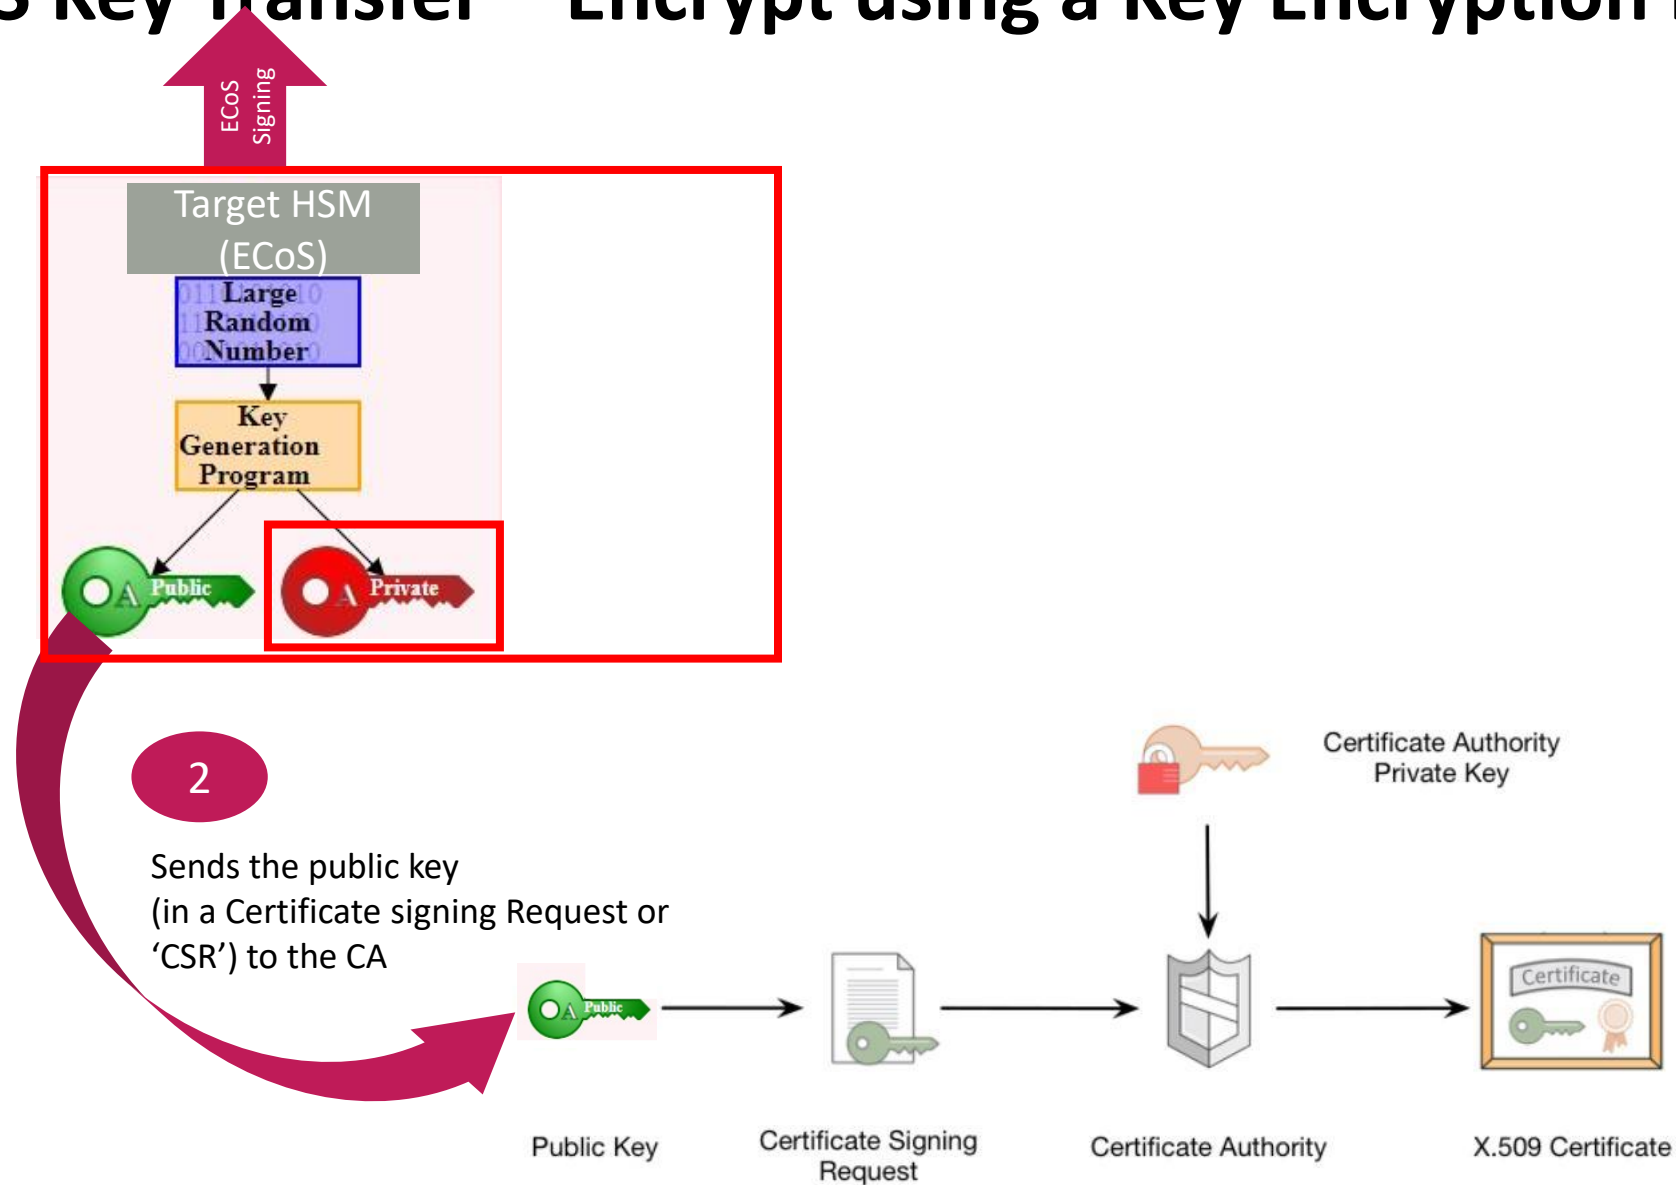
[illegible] Key Transfer – Encrypt using a Key Encryption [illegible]

ECoS Signing

Target HSM (ECoS)

Large Random Number

Key Generation Program

A Public

A Private

2

Sends the public key (in a Certificate signing Request or ‘CSR’) to the CA

Certificate Authority Private Key

A Public

Certificate

Public Key

Certificate Signing Request

Certificate Authority

X.509 Certificate